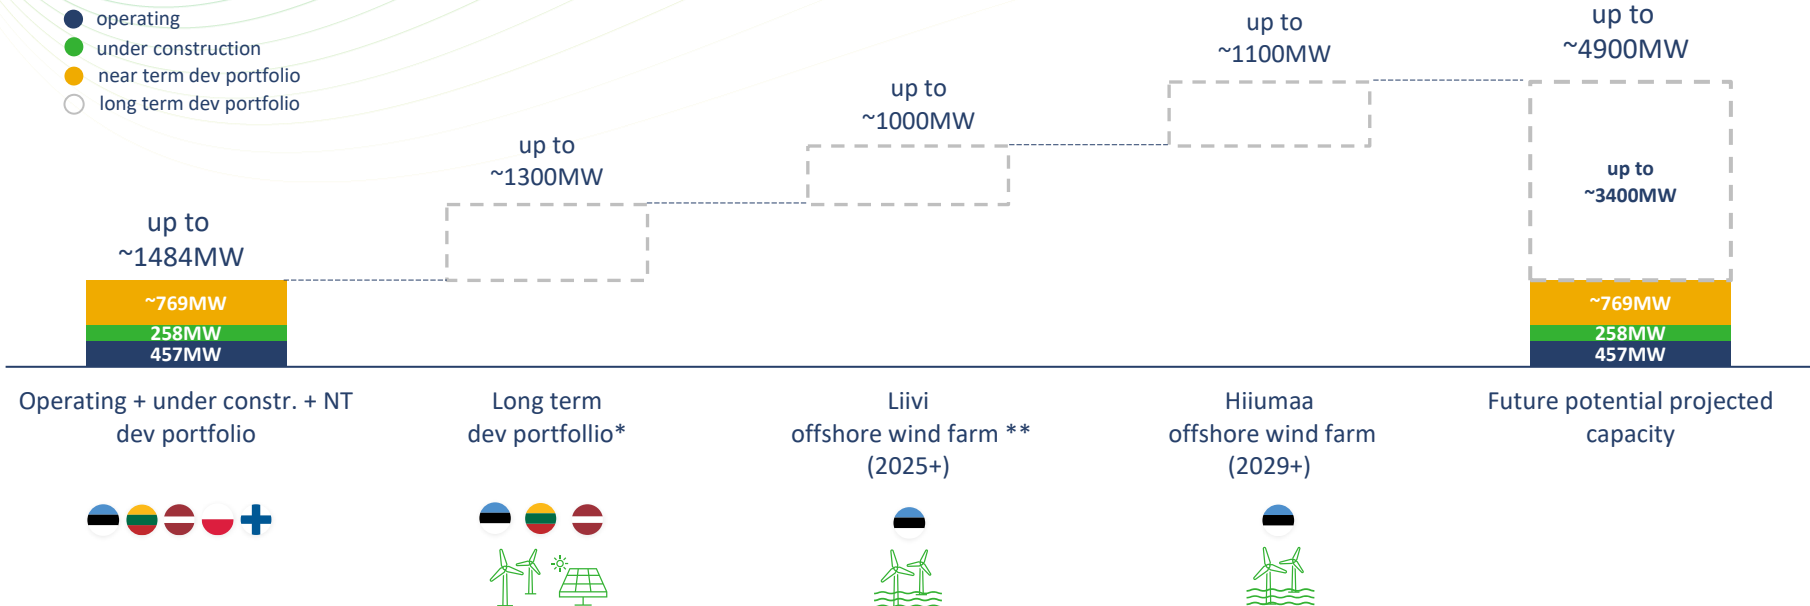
operating
under construction
near term dev portfolio
long term dev portfolio

up to
~1484MW

~769MW
258MW
457MW

up to
~1300MW

up to
~1000MW

up to
~1100MW

up to
~4900MW

up to
~3400MW

~769MW
258MW
457MW

Operating + under constr. + NT dev portfolio

Long term dev portfolio*

Liivi offshore wind farm **
(2025+)

Hiiumaa offshore wind farm
(2029+)

Future potential projected capacity